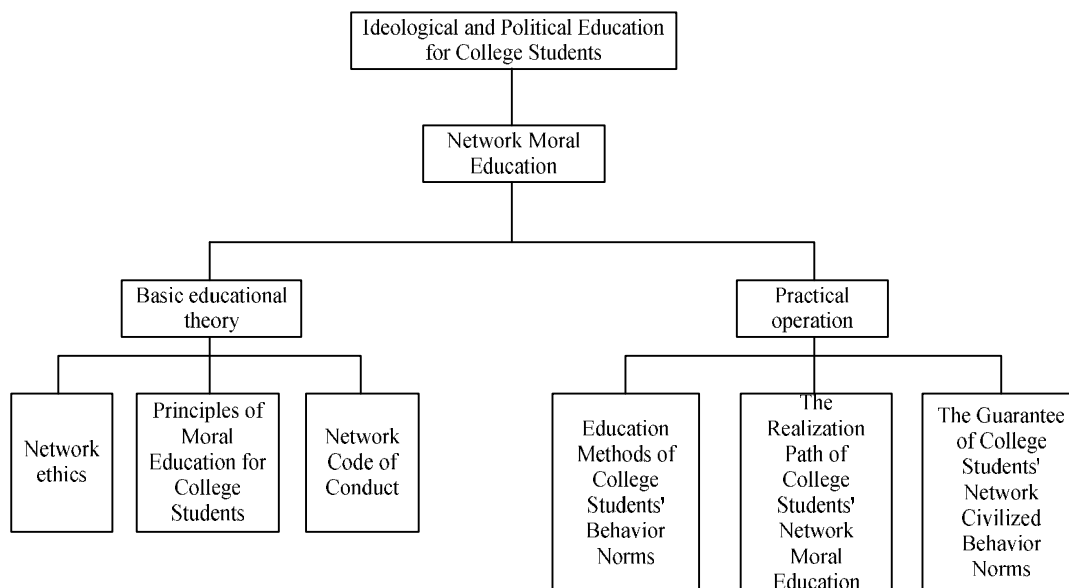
Ideological and Political Education for College Students

Network Moral Education

Basic educational theory

Practical operation

Network ethics

Principles of Moral Education for College Students

Network Code of Conduct

Education Methods of College Students' Behavior Norms

The Realization Path of College Students' Network Moral Education

The Guarantee of College Students' Network Civilized Behavior Norms